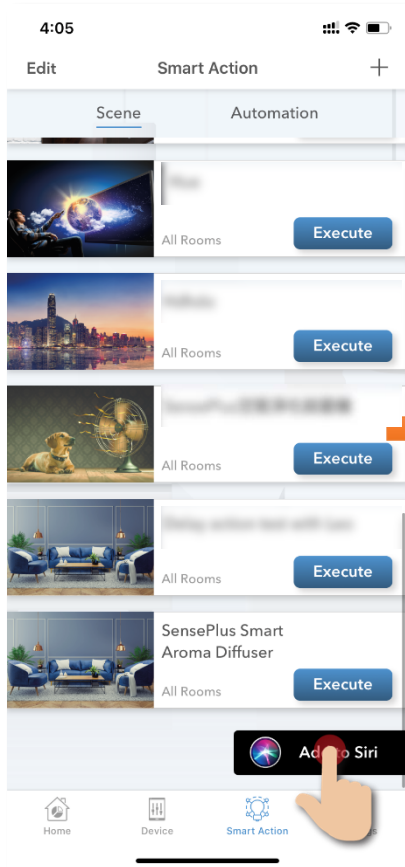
4:05

Edit Smart Action +

Scene Automation

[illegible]
All Rooms
Execute

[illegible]
All Rooms
Execute

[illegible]
All Rooms
Execute

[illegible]
All Rooms
Execute

SensePlus Smart Aroma Diffuser
All Rooms
Execute

Ad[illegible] Siri

Home Device Smart Action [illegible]